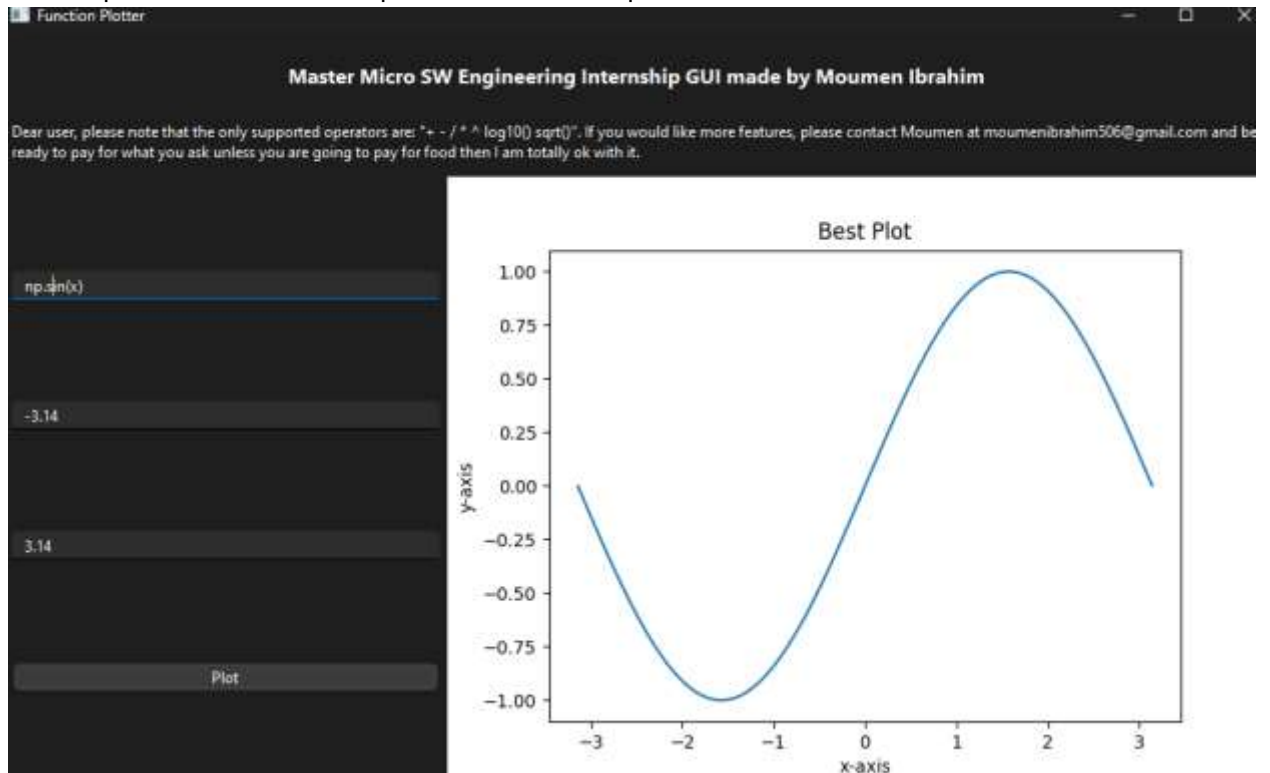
Function Plotter

Master Micro SW Engineering Internship GUI made by Moumen Ibrahim

Dear user, please note that the only supported operators are: "+ - / * ^ log10() sqrt()". If you would like more features, please contact Moumen at moumenibrahim506@gmail.com and be ready to pay for what you ask unless you are going to pay for food then I am totally ok with it.

np.sin(x)

-3.14

3.14

Plot

Best Plot

1.00
0.75
0.50
0.25
0.00
−0.25
−0.50
−0.75
−1.00

y-axis

−3 −2 −1 0 1 2 3

x-axis